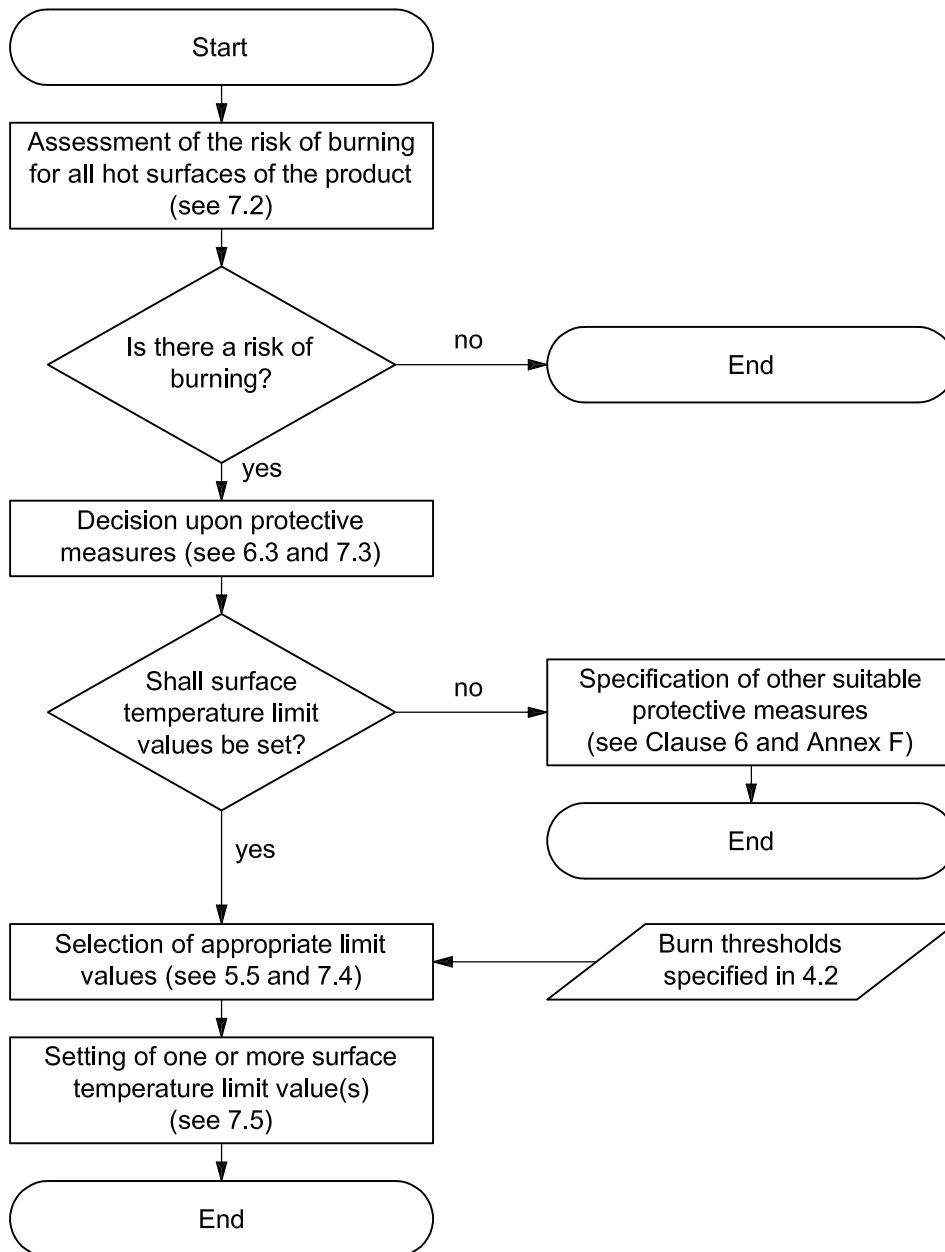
Start

Assessment of the risk of burning for all hot surfaces of the product (see 7.2)

Is there a risk of burning?

no

End

yes

Decision upon protective measures (see 6.3 and 7.3)

Shall surface temperature limit values be set?

no

Specification of other suitable protective measures (see Clause 6 and Annex F)

End

yes

Selection of appropriate limit values (see 5.5 and 7.4)

Burn thresholds specified in 4.2

Setting of one or more surface temperature limit value(s) (see 7.5)

End